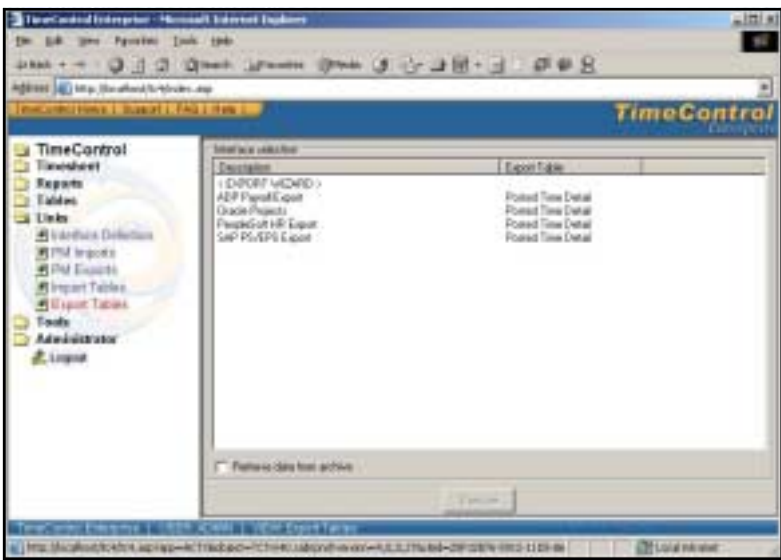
TimeControl Enterprise - Microsoft Internet Explorer

File Edit View Favorites Tools Help

Back Search Favorites Media

Address http://localhost/tc/index.asp

TimeControl Home | Support | FAQ | Help

TimeControl Enterprise

TimeControl
Timesheet
Reports
Tables
Links
Interface Definition
PM Imports
PM Exports
Import Tables
Export Tables
Tools
Administrator
Logout

Interface selection

| Description | Export Table |
|---|---|
| < EXPORT WIZARD > | |
| ADP Payroll Export | Posted Time Detail |
| Oracle Projects | Posted Time Detail |
| PeopleSoft HR Export | Posted Time Detail |
| SAP PS/EPS Export | Posted Time Detail |

Retrieve data from archive

Execute

TimeControl Enterprise | USER: ADMIN | VIEW: Export Tables

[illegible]

Local intranet